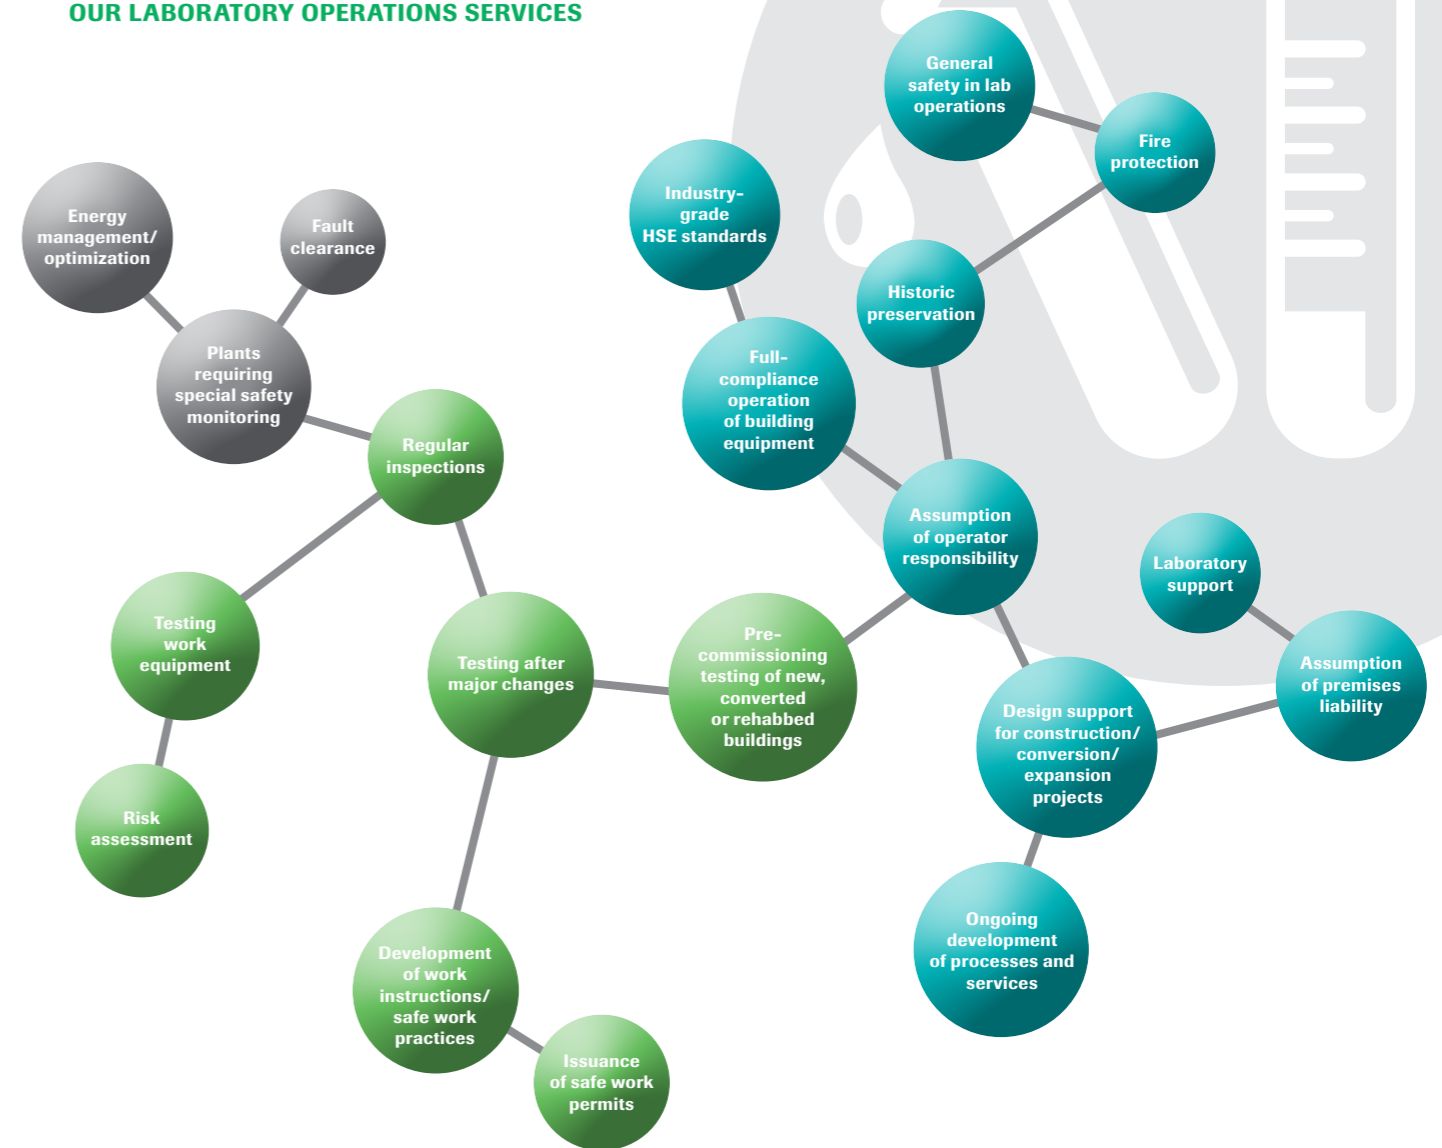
OUR LABORATORY OPERATIONS SERVICES

General safety in lab operations

Fire protection

Industry-grade HSE standards

Historic preservation

Energy management/ optimization

Fault clearance

Plants requiring special safety monitoring

Full-compliance operation of building equipment

Regular inspections

Assumption of operator responsibility

Laboratory support

Testing work equipment

Testing after major changes

Pre-commissioning testing of new, converted or rehabbed buildings

Assumption of premises liability

Design support for construction/ conversion/ expansion projects

Risk assessment

Ongoing development of processes and services

Development of work instructions/ safe work practices

Issuance of safe work permits